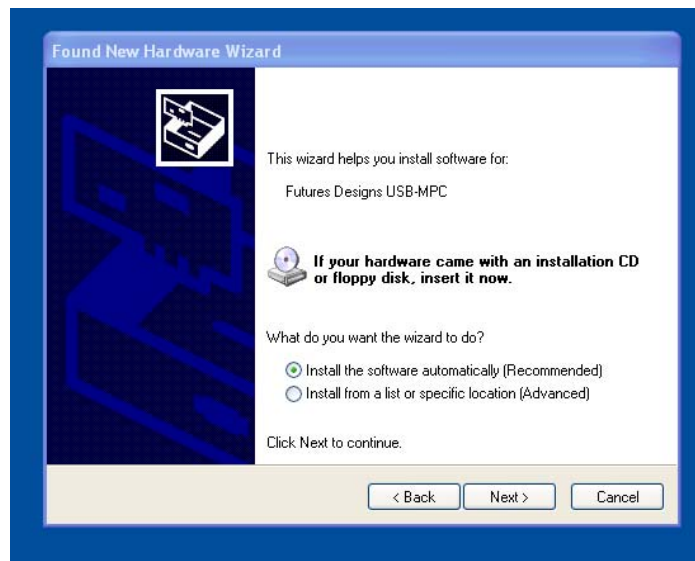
Found New Hardware Wizard

This wizard helps you install software for:

Futures Designs USB-MPC

If your hardware came with an installation CD or floppy disk, insert it now.

What do you want the wizard to do?

Install the software automatically (Recommended)

Install from a list or specific location (Advanced)

Click Next to continue.

< Back

Next >

Cancel